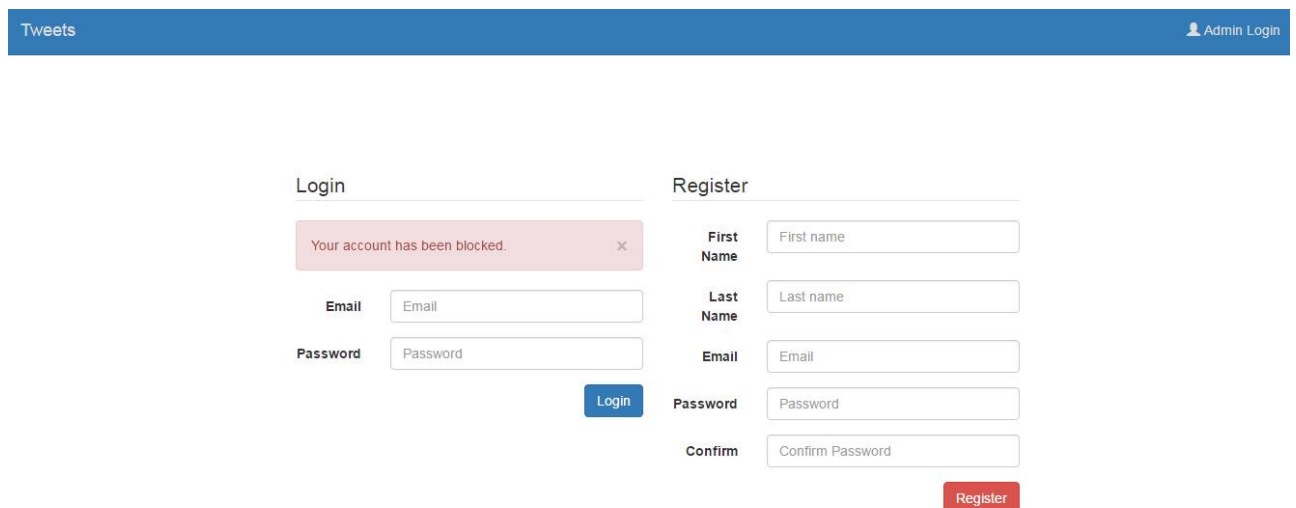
Tweets

Admin Login

Login

Your account has been blocked. ×

Email Email

Password Password

Login

Register

First Name First name

Last Name Last name

Email Email

Password Password

Confirm Confirm Password

Register